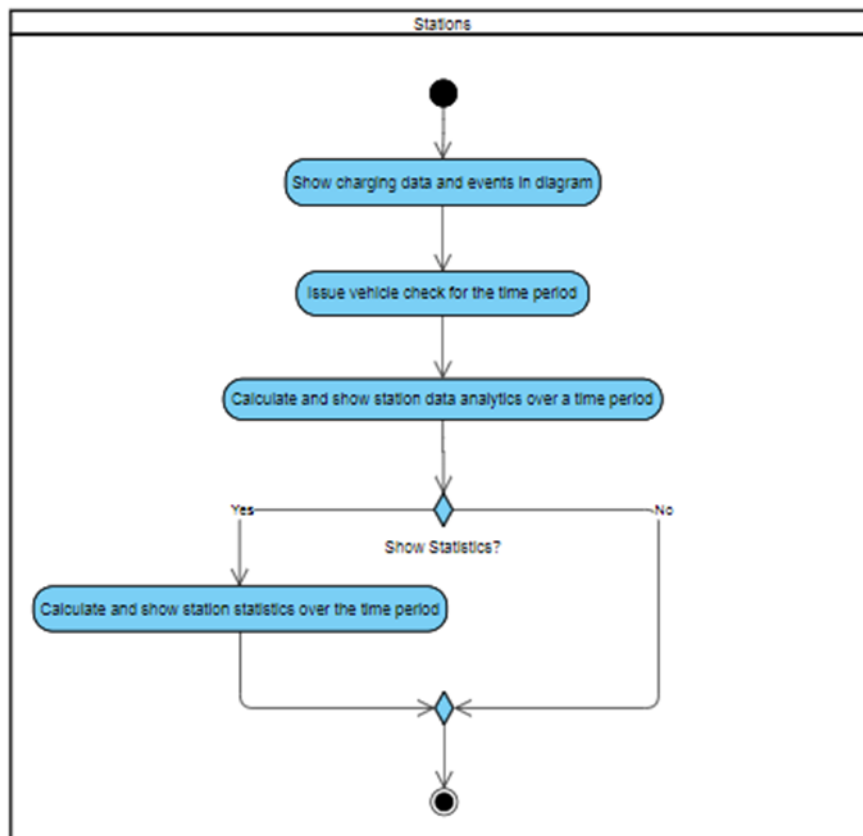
Stations

Show charging data and events in diagram

Issue vehicle check for the time period

Calculate and show station data analytics over a time period

Yes

No

Show Statistics?

Calculate and show station statistics over the time period